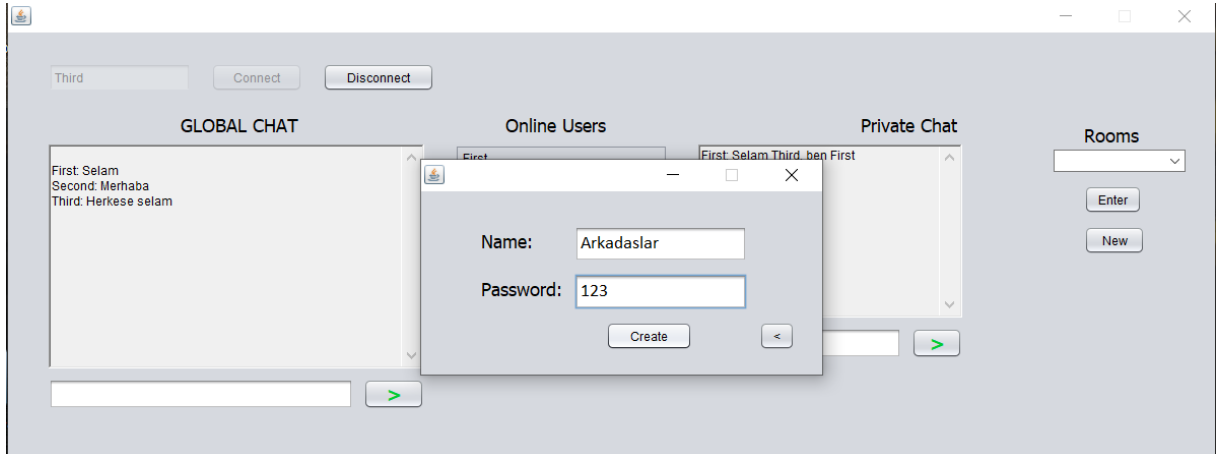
Third

Connect

Disconnect

GLOBAL CHAT

First: Selam
Second: Merhaba
Third: Herkese selam

>

Online Users

First

Private Chat

First: Selam Third, ben First

>

Rooms

Enter

New

Name: Arkadaslar

Password: 123

Create

<